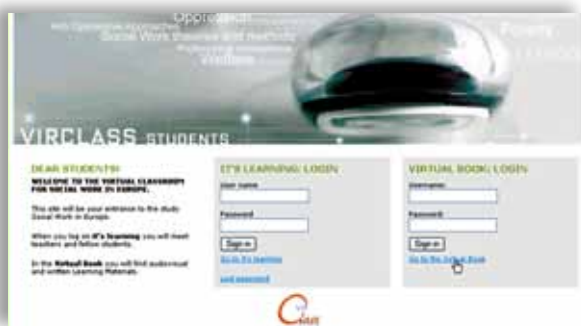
Oppression
Anti Oppressive Approaches
Social Work theories and methods
Professional competence
Welfare
Poverty

VIRCLASS STUDENTS

DEAR STUDENTS!

WELCOME TO THE VIRTUAL CLASSROOM FOR SOCIAL WORK IN EUROPE.

This site will be your entrance to the study Social Work in Europe.

When you log on It's learning you will meet teachers and fellow students.

In the Virtual Book you will find audiovisual and written Learning Materials.

IT'S LEARNING: LOGIN

User name

Password

Sign in

Go to It's learning

Lost password

VIRTUAL BOOK: LOGIN

Username:

Password:

Sign in

Go to the Virtual Book